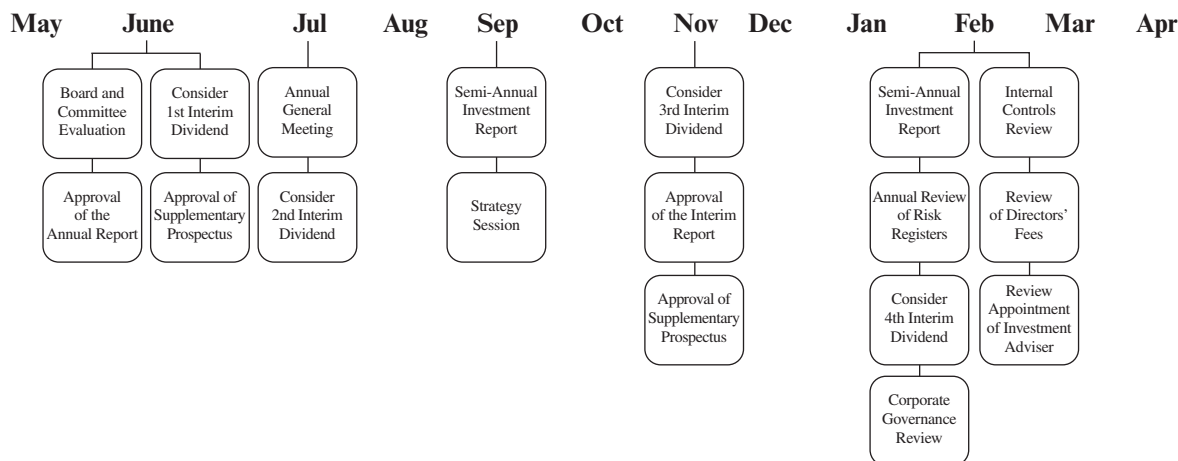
May June Jul Aug Sep Oct Nov Dec Jan Feb Mar Apr

Board and Committee Evaluation

Approval of the Annual Report

Consider 1st Interim Dividend

Approval of Supplementary Prospectus

Annual General Meeting

Consider 2nd Interim Dividend

Semi-Annual Investment Report

Strategy Session

Consider 3rd Interim Dividend

Approval of the Interim Report

Approval of Supplementary Prospectus

Semi-Annual Investment Report

Annual Review of Risk Registers

Consider 4th Interim Dividend

Corporate Governance Review

Internal Controls Review

Review of Directors' Fees

Review Appointment of Investment Adviser